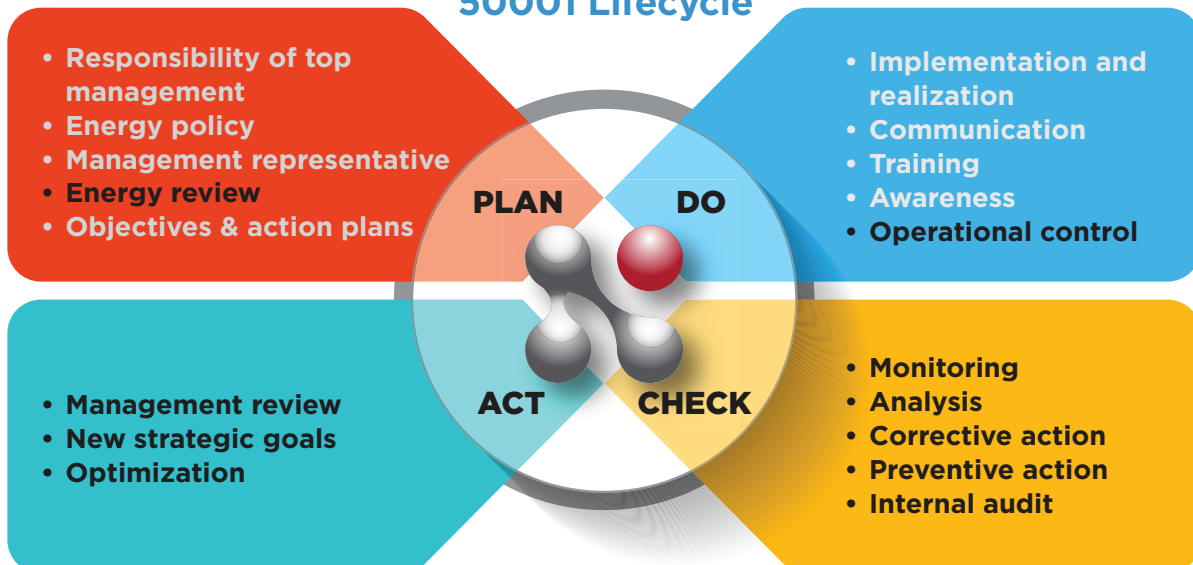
50001 Lifecycle

• Responsibility of top management
• Energy policy
• Management representative
• Energy review
• Objectives & action plans

• Implementation and realization
• Communication
• Training
• Awareness
• Operational control

PLAN

DO

ACT

CHECK

• Management review
• New strategic goals
• Optimization

• Monitoring
• Analysis
• Corrective action
• Preventive action
• Internal audit